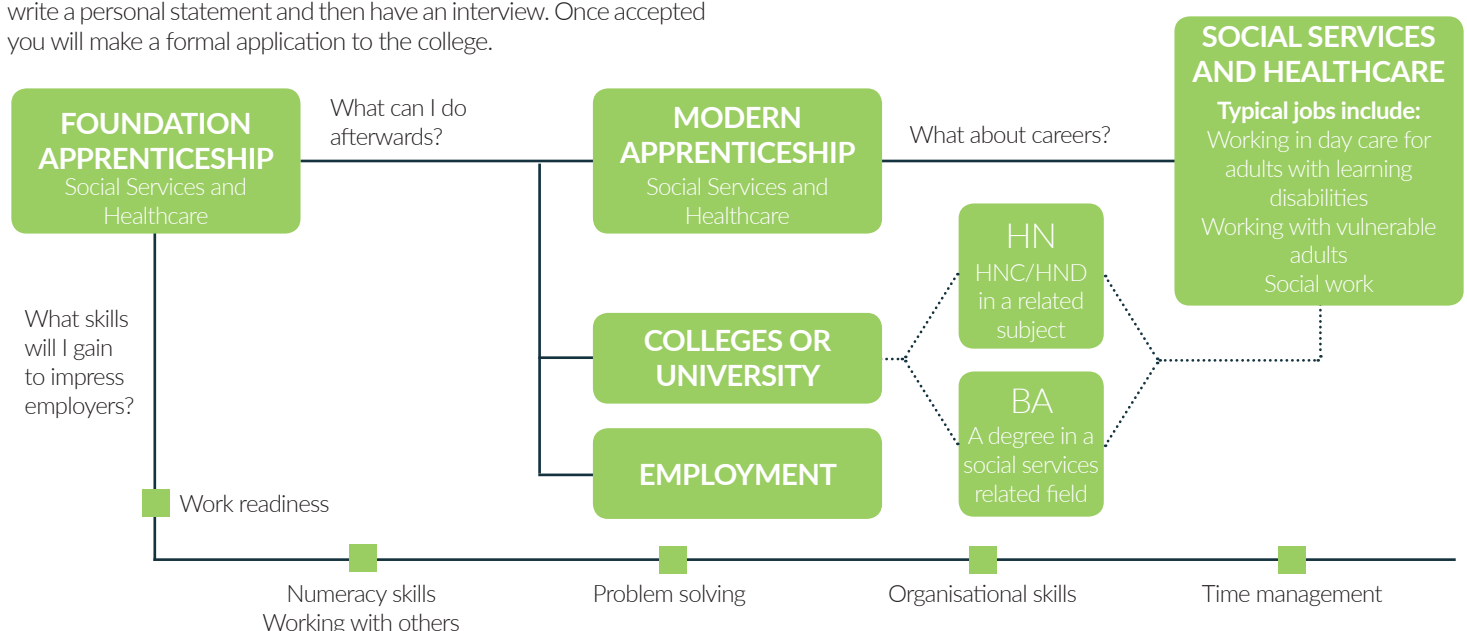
write a personal statement and then have an interview. Once accepted you will make a formal application to the college.

FOUNDATION APPRENTICESHIP
Social Services and Healthcare

What can I do afterwards?

MODERN APPRENTICESHIP
Social Services and Healthcare

What about careers?

SOCIAL SERVICES AND HEALTHCARE
Typical jobs include:
Working in day care for adults with learning disabilities
Working with vulnerable adults
Social work

HN
HNC/HND in a related subject

COLLEGES OR UNIVERSITY

BA
A degree in a social services related field

EMPLOYMENT

What skills will I gain to impress employers?

Work readiness

Numeracy skills
Working with others

Problem solving

Organisational skills

Time management